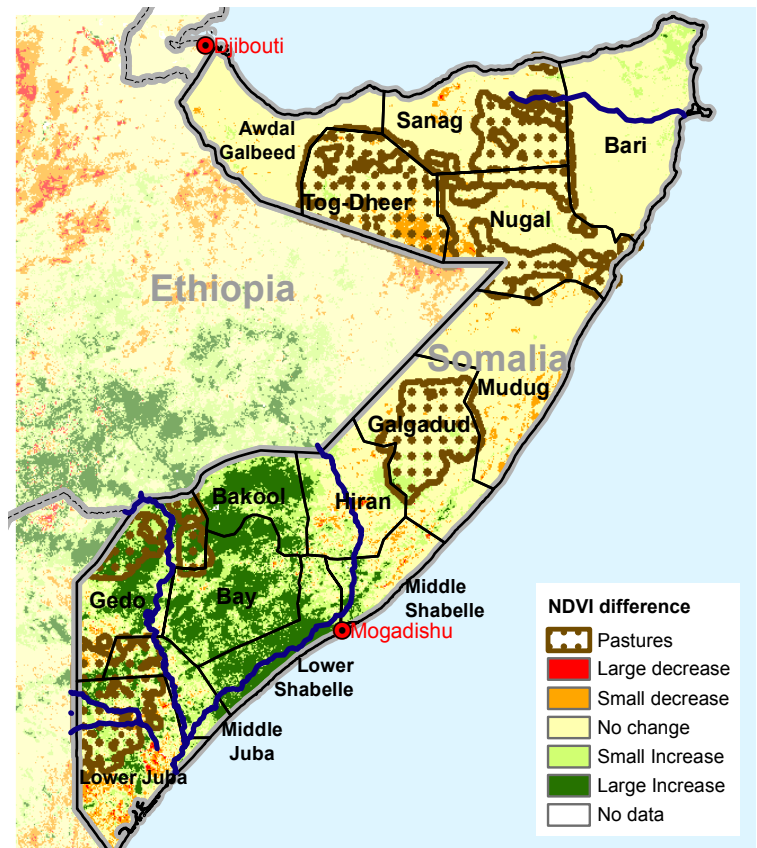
Djibouti

Awdal
Galbeed

Sanag

Bari

Tog-Dheer

Nugal

Ethiopia

Somalia

Mudug

Galgadud

Bakool

Hiran

Middle
Shabelle

Gedo

Bay

Mogadishu

Lower
Shabelle

Middle
Juba

Lower Juba

NDVI difference
Pastures
Large decrease
Small decrease
No change
Small Increase
Large Increase
No data